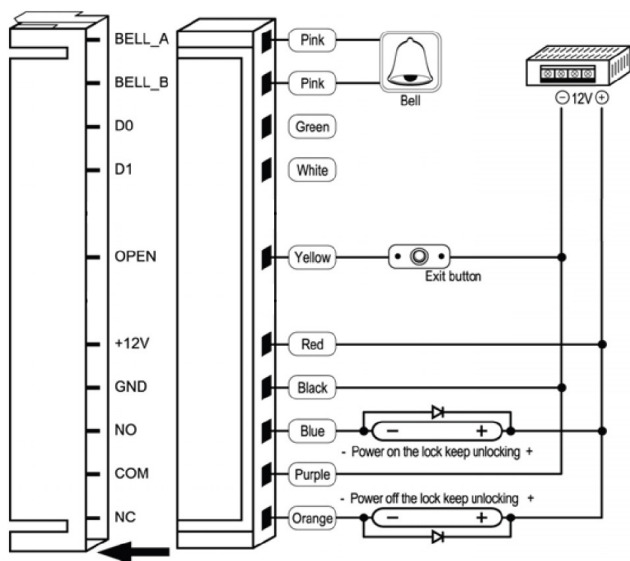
BELL_A
BELL_B
D0
D1
OPEN
+12V
GND
NO
COM
NC

Pink
Pink
Bell
Green
White
Yellow
Exit button
Red
Black
Blue
- Power on the lock keep unlocking +
Purple
- Power off the lock keep unlocking +
Orange

$\ominus$12V$\oplus$

−
+
−
+